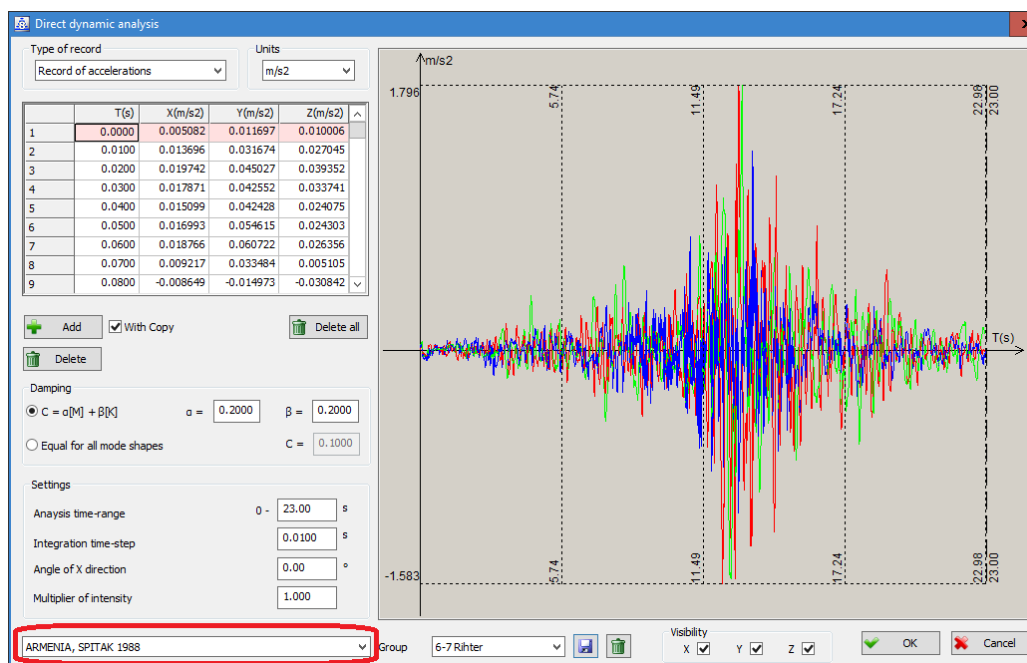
Direct dynamic analysis

Type of record
Record of accelerations

Units
m/s2

| | T(s) | X(m/s2) | Y(m/s2) | Z(m/s2) |
|---|---|---|---|---|
| 1 | 0.0000 | 0.005082 | 0.011697 | 0.010006 |
| 2 | 0.0100 | 0.013696 | 0.031674 | 0.027045 |
| 3 | 0.0200 | 0.019742 | 0.045027 | 0.039352 |
| 4 | 0.0300 | 0.017871 | 0.042552 | 0.033741 |
| 5 | 0.0400 | 0.015099 | 0.042428 | 0.024075 |
| 6 | 0.0500 | 0.016993 | 0.054615 | 0.024303 |
| 7 | 0.0600 | 0.018766 | 0.060722 | 0.026356 |
| 8 | 0.0700 | 0.009217 | 0.033484 | 0.005105 |
| 9 | 0.0800 | -0.008649 | -0.014973 | -0.030842 |

Add
With Copy
Delete all
Delete

Damping
C = α[M] + β[K]
α = 0.2000
β = 0.2000
Equal for all mode shapes
C = 0.1000

Settings
Anaysis time-range 0 - 23.00 s
Integration time-step 0.0100 s
Angle of X direction 0.00 °
Multiplier of intensity 1.000

m/s2
1.796
5.74
11.49
17.24
22.98
23.00
T(s)
-1.583
5.74
11.49
17.24
22.98
23.00

ARMENIA, SPITAK 1988
Group
6-7 Rihter
Visibility
X Y Z
OK
Cancel